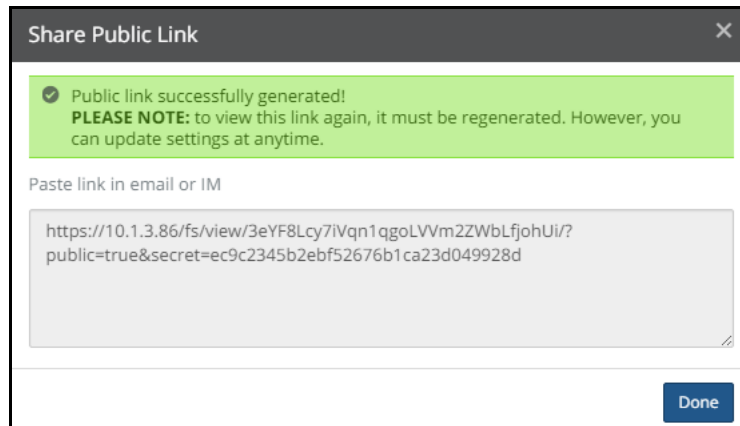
Share Public Link

×

Public link successfully generated!
**PLEASE NOTE:** to view this link again, it must be regenerated. However, you can update settings at anytime.

Paste link in email or IM

https://10.1.3.86/fs/view/3eYF8Lcy7iVqn1qgoLVVm2ZWbLfjohUi/?public=true&secret=ec9c2345b2ebf52676b1ca23d049928d

Done